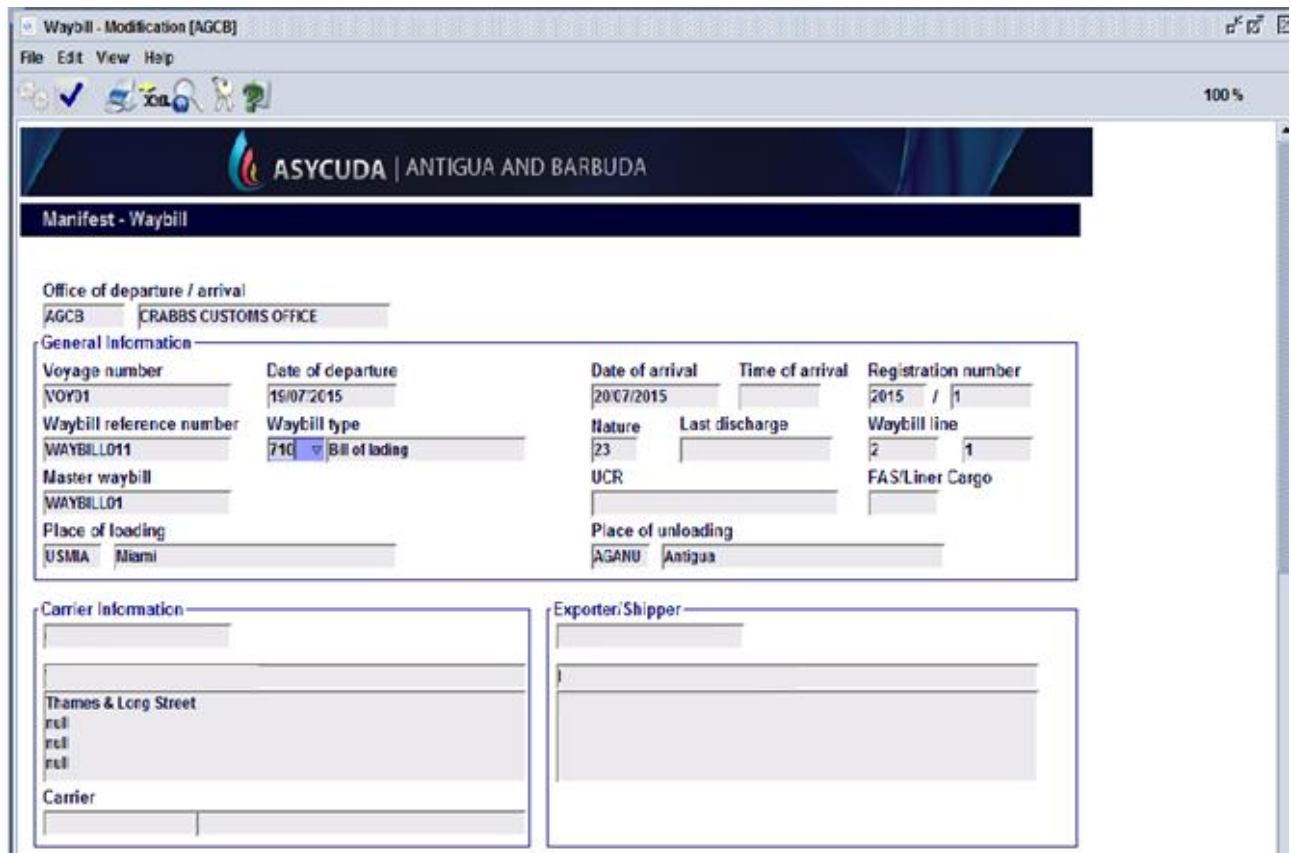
Waybill - Modification [AGCB]

File Edit View Help

100 %

ASYCUDA | ANTIGUA AND BARBUDA

Manifest - Waybill

Office of departure / arrival
AGCB CRABBS CUSTOMS OFFICE

General Information

Voyage number
VOY01

Date of departure
19/07/2015

Date of arrival
20/07/2015

Time of arrival

Registration number
2015 / 1

Waybill reference number
WAYBILL011

Waybill type
710 Bill of lading

Nature
23

Last discharge

Waybill line
2 1

Master waybill
WAYBILL01

UCR

FAS/Liner Cargo

Place of loading
USMIA Miami

Place of unloading
AGANU Antigua

Carrier Information

Thames & Long Street
null
null
null

Carrier

Exporter/Shipper